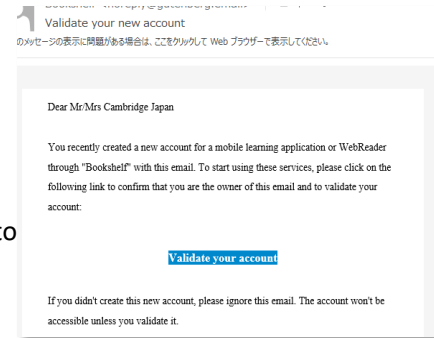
Validate your new account

のメッセージの表示に問題がある場合は、ここをクリックして Web ブラウザーで表示してください。

Dear Mr/Mrs Cambridge Japan

You recently created a new account for a mobile learning application or WebReader through "Bookshelf" with this email. To start using these services, please click on the following link to confirm that you are the owner of this email and to validate your account:

Validate your account

If you didn't create this new account, please ignore this email. The account won't be accessible unless you validate it.